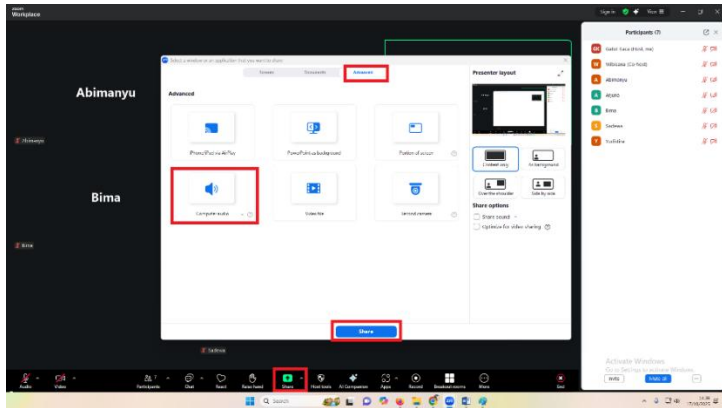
zoom Workplace

Sign In View

Abimanyu

Abimanyu

Bima

Bima

Select a window or an application that you want to share

Basic Documents Advanced

Advanced

iPhone/iPad via AirPlay

PowerPoint as background

Portion of screen

Computer audio

Video file

Second camera

Presenter layout

Standard layout

As background

Over the shoulder

Side by side

Share options

Share sound

Optimize for video sharing

Share

Sadewa

Participants (7)

Gatot Kaca (Host, me)

Nakula (Co-host)

Abimanyu

Arjuna

Bima

Sadewa

Yudistira

Activate Windows
Go to Settings to activate Windows.

Invite

Mute all

Audio Video Participants Chat React Raise hand Share Host tools AI Companion Apps Record Breakout rooms More End

Search